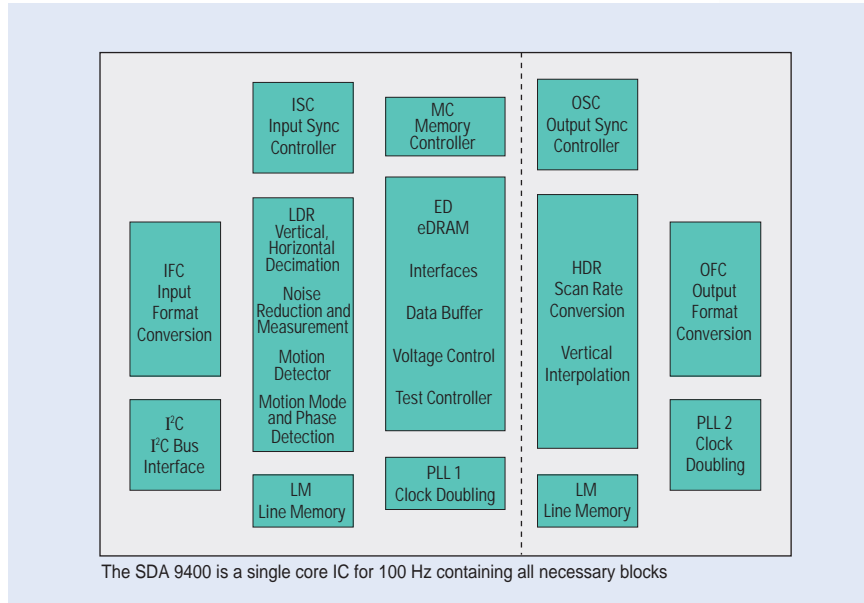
ISC
Input Sync
Controller

MC
Memory
Controller

OSC
Output Sync
Controller

IFC
Input
Format
Conversion

LDR
Vertical,
Horizontal
Decimation

Noise
Reduction and
Measurement

Motion
Detector

Motion Mode
and Phase
Detection

ED
eDRAM

Interfaces

Data Buffer

Voltage Control

Test Controller

HDR
Scan Rate
Conversion

Vertical
Interpolation

OFC
Output
Format
Conversion

I$^2$C
I$^2$C Bus
Interface

PLL 2
Clock
Doubling

LM
Line Memory

PLL 1
Clock Doubling

LM
Line Memory

The SDA 9400 is a single core IC for 100 Hz containing all necessary blocks